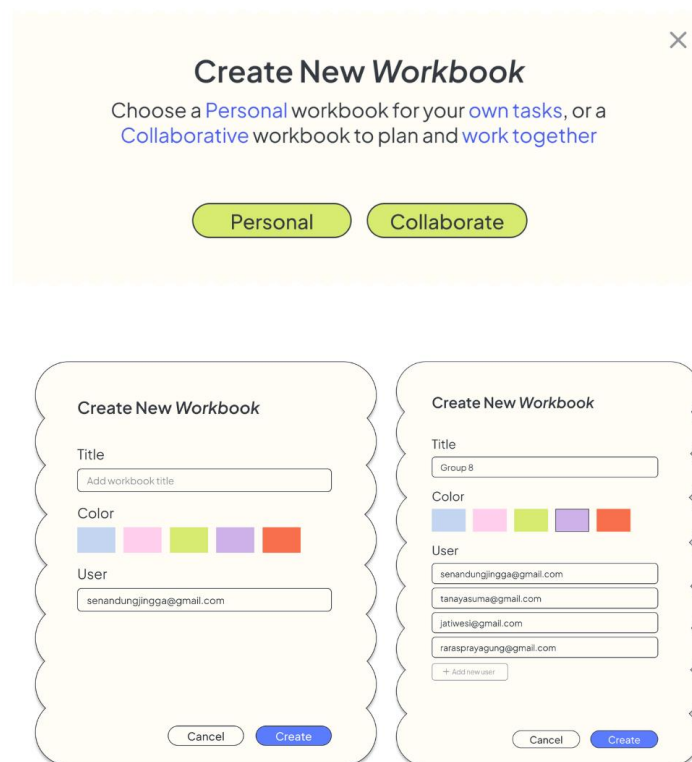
×

Create New *Workbook*

Choose a Personal workbook for your own tasks, or a Collaborative workbook to plan and work together

Personal

Collaborate

Create New *Workbook*

Title

Add workbook title

Color

User

senandungjingga@gmail.com

Cancel

Create

Create New *Workbook*

Title

Group 8

Color

User

senandungjingga@gmail.com

tanayasuma@gmail.com

jatiwesi@gmail.com

rarasprayagung@gmail.com

+ Add new user

Cancel

Create